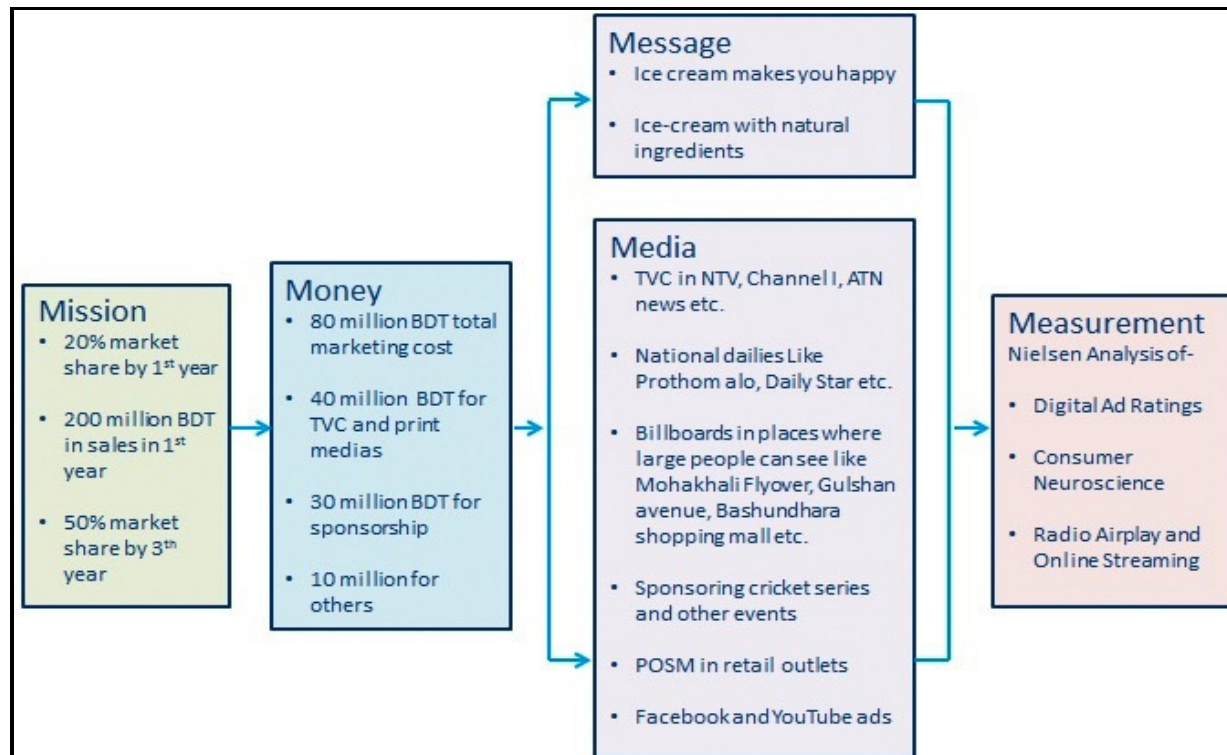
Mission
- 20% market share by 1$^{st}$ year
- 200 million BDT in sales in 1$^{st}$ year
- 50% market share by 3$^{th}$ year

Money
- 80 million BDT total marketing cost
- 40 million BDT for TVC and print medias
- 30 million BDT for sponsorship
- 10 million for others

Message
- Ice cream makes you happy
- Ice-cream with natural ingredients

Media
- TVC in NTV, Channel I, ATN news etc.
- National dailies Like Prothom alo, Daily Star etc.
- Billboards in places where large people can see like Mohakhali Flyover, Gulshan avenue, Bashundhara shopping mall etc.
- Sponsoring cricket series and other events
- POSM in retail outlets
- Facebook and YouTube ads

Measurement
Nielsen Analysis of-
- Digital Ad Ratings
- Consumer Neuroscience
- Radio Airplay and Online Streaming